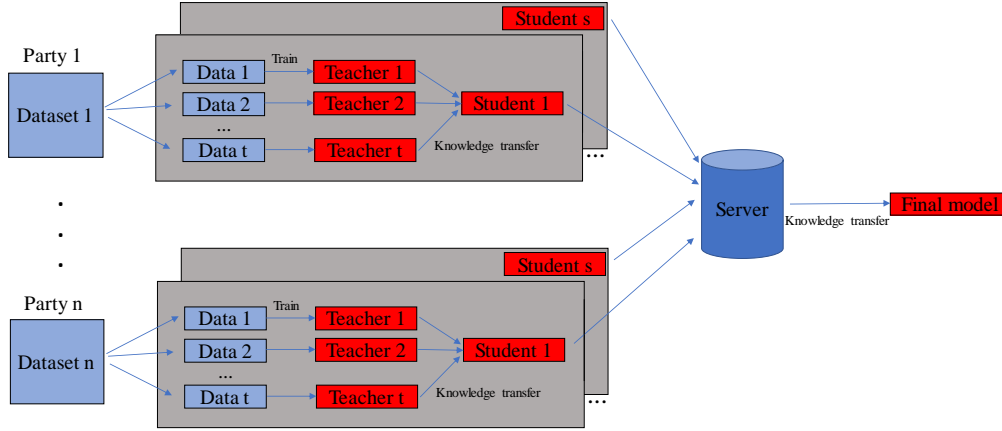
Student s

Party 1

Dataset 1

Train

Data 1

Teacher 1

Data 2

Teacher 2

Student 1

...

Data t

Teacher t

Knowledge transfer

...

.
.
.

Server

Knowledge transfer

Final model

Student s

Party n

Dataset n

Train

Data 1

Teacher 1

Data 2

Teacher 2

Student 1

...

Data t

Teacher t

Knowledge transfer

...